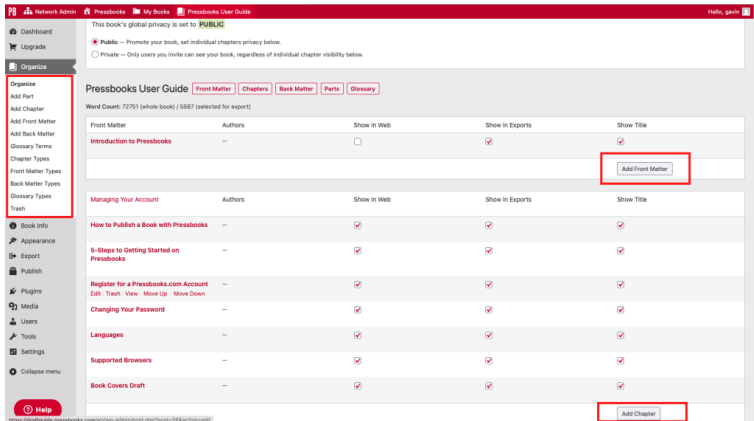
PB Network Admin Pressbooks My Books Pressbooks User Guide Hello, gavin

Dashboard
Upgrade
Organize
Organize
Add Part
Add Chapter
Add Front Matter
Add Back Matter
Glossary Terms
Chapter Types
Front Matter Types
Back Matter Types
Glossary Types
Trash
Book Info
Appearance
Export
Publish
Plugins
Media
Users
Tools
Settings
Collapse menu
Help

This book's global privacy is set to PUBLIC

Public — Promote your book, set individual chapters privacy below.
Private — Only users you invite can see your book, regardless of individual chapter visibility below.

Pressbooks User Guide Front Matter Chapters Back Matter Parts Glossary

Word Count: 72751 (whole book) / 5587 (selected for export)

| Front Matter | Authors | Show in Web | Show in Exports | Show Title |
|---|---|---|---|---|
| Introduction to Pressbooks | — | | | |
| | | | | Add Front Matter |

| Managing Your Account | Authors | Show in Web | Show in Exports | Show Title |
|---|---|---|---|---|
| How to Publish a Book with Pressbooks | — | | | |
| 5-Steps to Getting Started on Pressbooks | — | | | |
| Register for a Pressbooks.com Account Edit \| Trash \| View \| Move Up \| Move Down | — | | | |
| Changing Your Password | — | | | |
| Languages | — | | | |
| Supported Browsers | — | | | |
| Book Covers Draft | — | | | |
| | | | | Add Chapter |

https://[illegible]